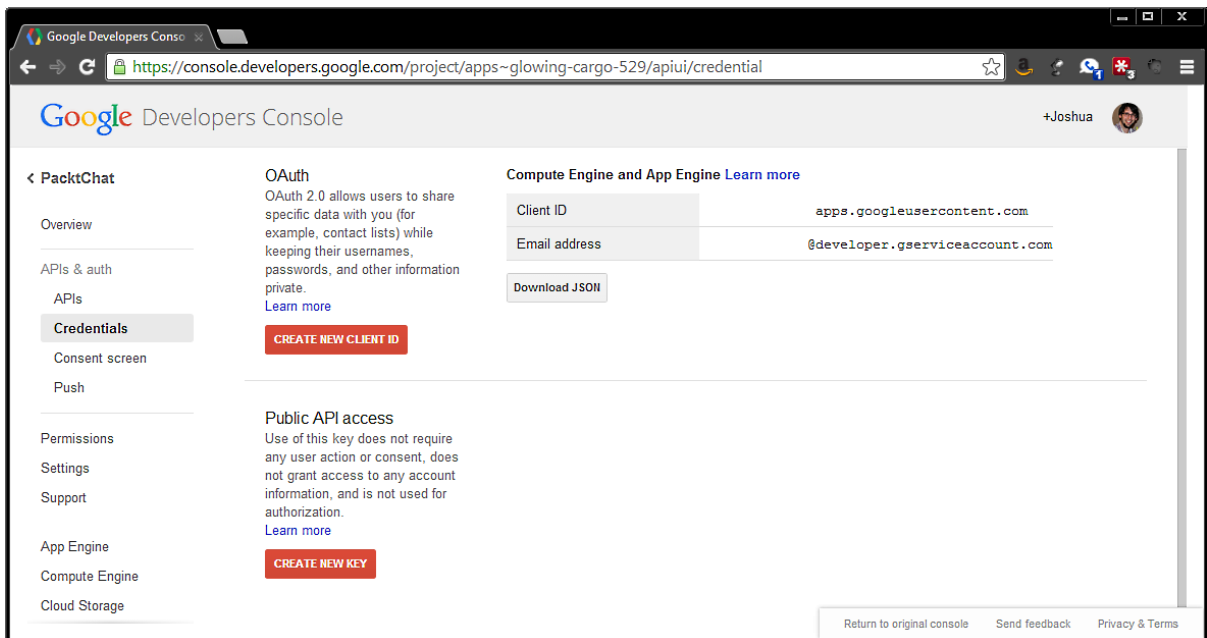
Google Developers Conso ×

https://console.developers.google.com/project/apps~glowing-cargo-529/apiui/credential

Google Developers Console

+Joshua

‹ PacktChat

Overview

APIs & auth

APIs

Credentials

Consent screen

Push

Permissions

Settings

Support

App Engine

Compute Engine

Cloud Storage

OAuth

OAuth 2.0 allows users to share specific data with you (for example, contact lists) while keeping their usernames, passwords, and other information private.
Learn more

CREATE NEW CLIENT ID

Compute Engine and App Engine Learn more

| Client ID | apps.googleusercontent.com |
|---|---|
| Email address | @developer.gserviceaccount.com |

Download JSON

Public API access

Use of this key does not require any user action or consent, does not grant access to any account information, and is not used for authorization.
Learn more

CREATE NEW KEY

Return to original console   Send feedback   Privacy & Terms